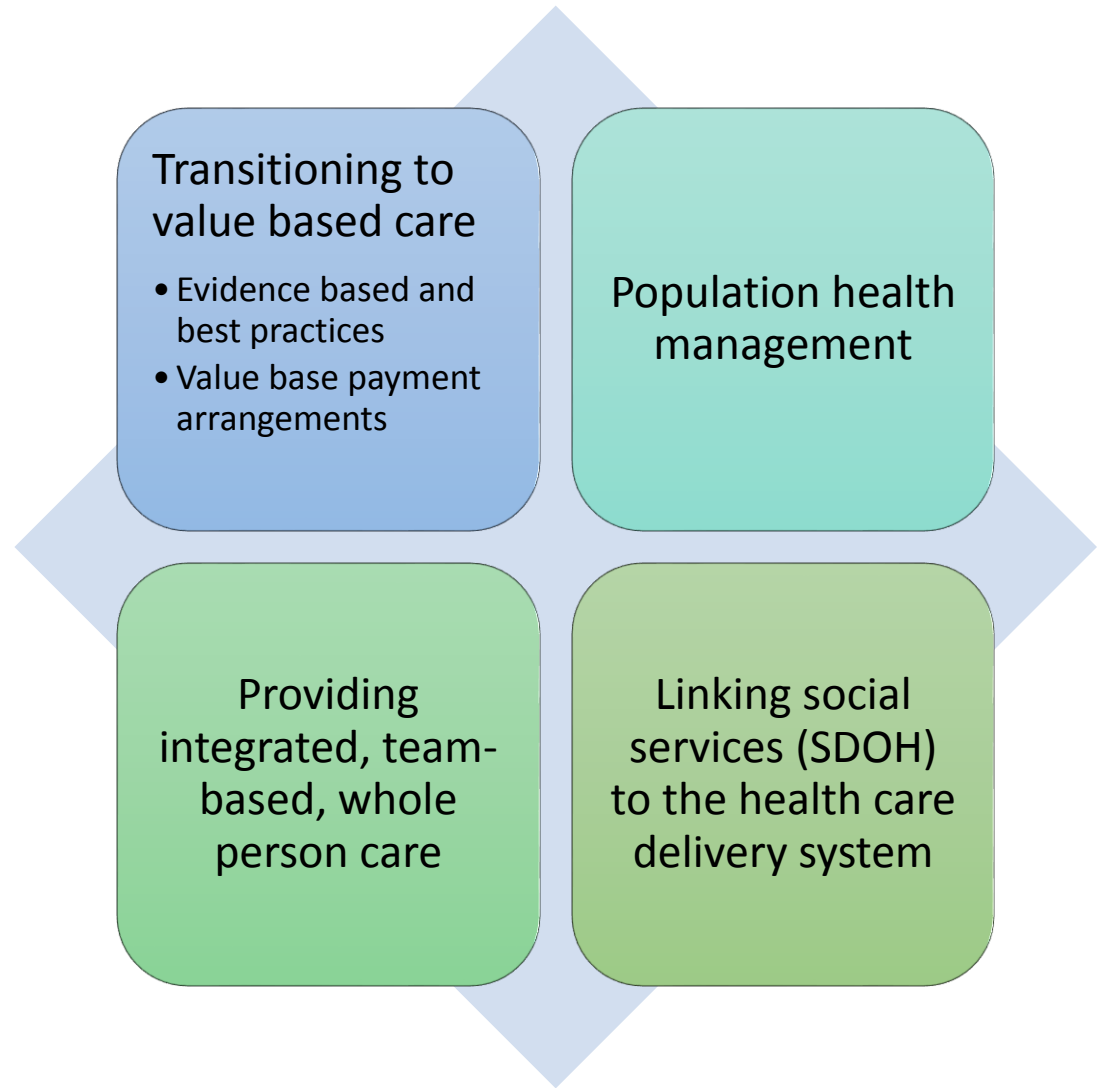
Transitioning to value based care

- Evidence based and best practices
- Value base payment arrangements

Population health management

Providing integrated, team-based, whole person care

Linking social services (SDOH) to the health care delivery system